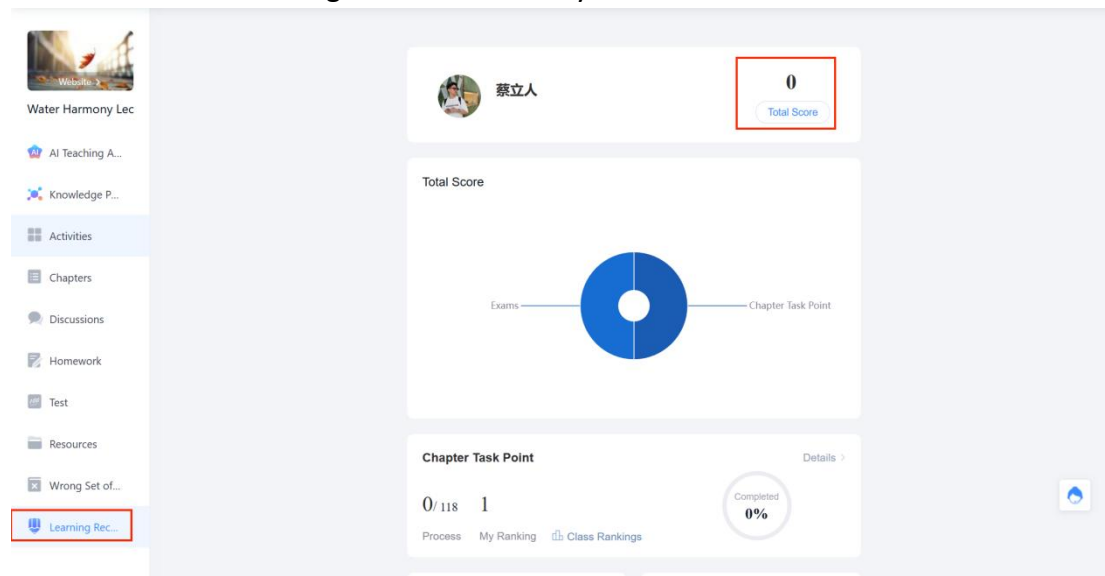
Website

Water Harmony Lec

AI Teaching A...

Knowledge P...

Activities

Chapters

Discussions

Homework

Test

Resources

Wrong Set of...

Learning Rec...

蔡立人

0

Total Score

Total Score

Exams

Chapter Task Point

Chapter Task Point

Details >

0/ 118  1

Process  My Ranking  Class Rankings

Completed
0%